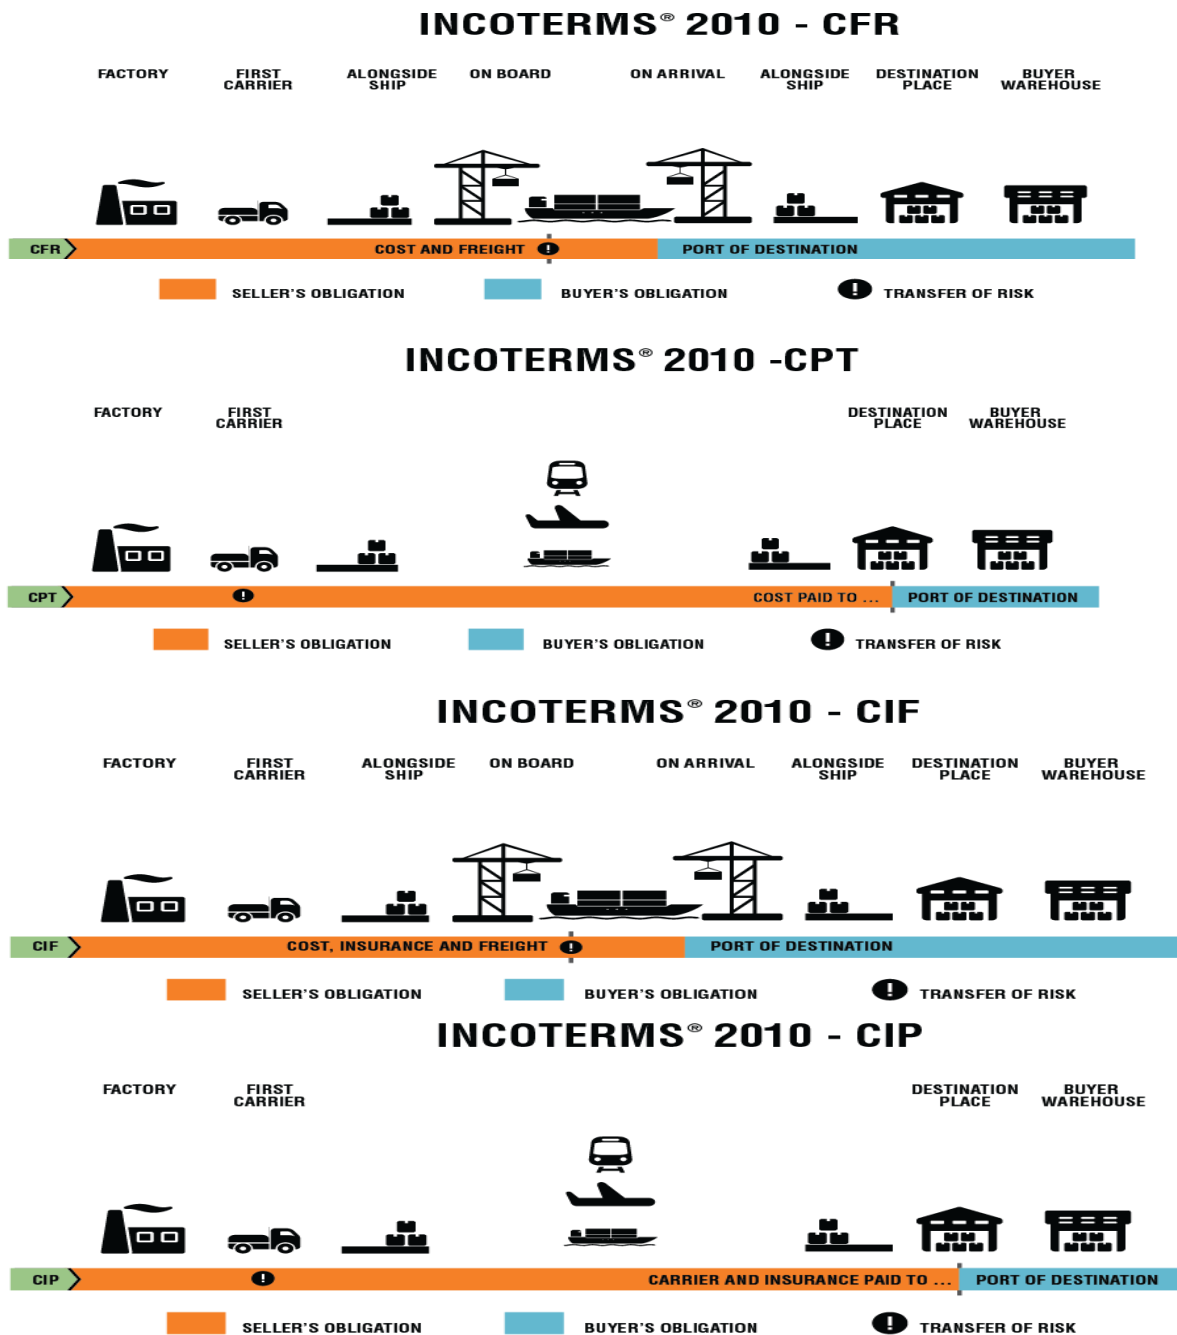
INCOTERMS® 2010 - CFR

FACTORY FIRST CARRIER ALONGSIDE SHIP ON BOARD ON ARRIVAL ALONGSIDE SHIP DESTINATION PLACE BUYER WAREHOUSE

CFR COST AND FREIGHT ! PORT OF DESTINATION

SELLER'S OBLIGATION BUYER'S OBLIGATION ! TRANSFER OF RISK

INCOTERMS® 2010 -CPT

FACTORY FIRST CARRIER DESTINATION PLACE BUYER WAREHOUSE

CPT ! COST PAID TO ... PORT OF DESTINATION

SELLER'S OBLIGATION BUYER'S OBLIGATION ! TRANSFER OF RISK

INCOTERMS® 2010 - CIF

FACTORY FIRST CARRIER ALONGSIDE SHIP ON BOARD ON ARRIVAL ALONGSIDE SHIP DESTINATION PLACE BUYER WAREHOUSE

CIF COST, INSURANCE AND FREIGHT ! PORT OF DESTINATION

SELLER'S OBLIGATION BUYER'S OBLIGATION ! TRANSFER OF RISK

INCOTERMS® 2010 - CIP

FACTORY FIRST CARRIER DESTINATION PLACE BUYER WAREHOUSE

CIP ! CARRIER AND INSURANCE PAID TO ... PORT OF DESTINATION

SELLER'S OBLIGATION BUYER'S OBLIGATION ! TRANSFER OF RISK